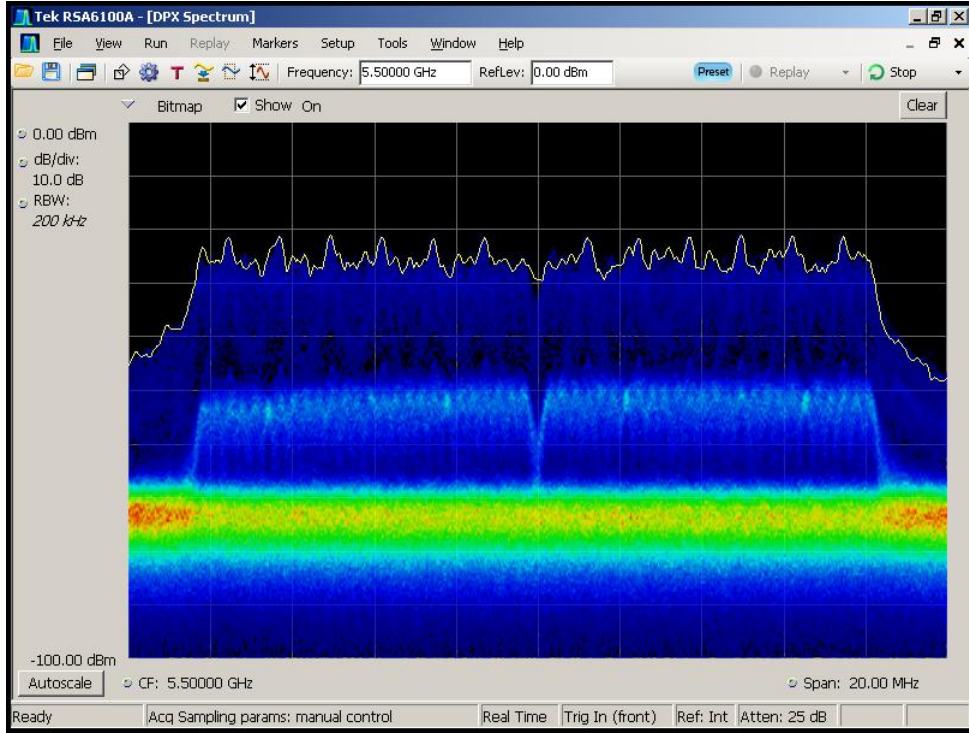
Tek RSA6100A - [DPX Spectrum]

File View Run Replay Markers Setup Tools Window Help

Frequency: 5.50000 GHz RefLev: 0.00 dBm Preset Replay Stop

Bitmap Show On Clear

0.00 dBm
dB/div:
10.0 dB
RBW:
200 kHz

-100.00 dBm

Autoscale CF: 5.50000 GHz Span: 20.00 MHz

Ready Acq Sampling params: manual control Real Time Trig In (front) Ref: Int Atten: 25 dB